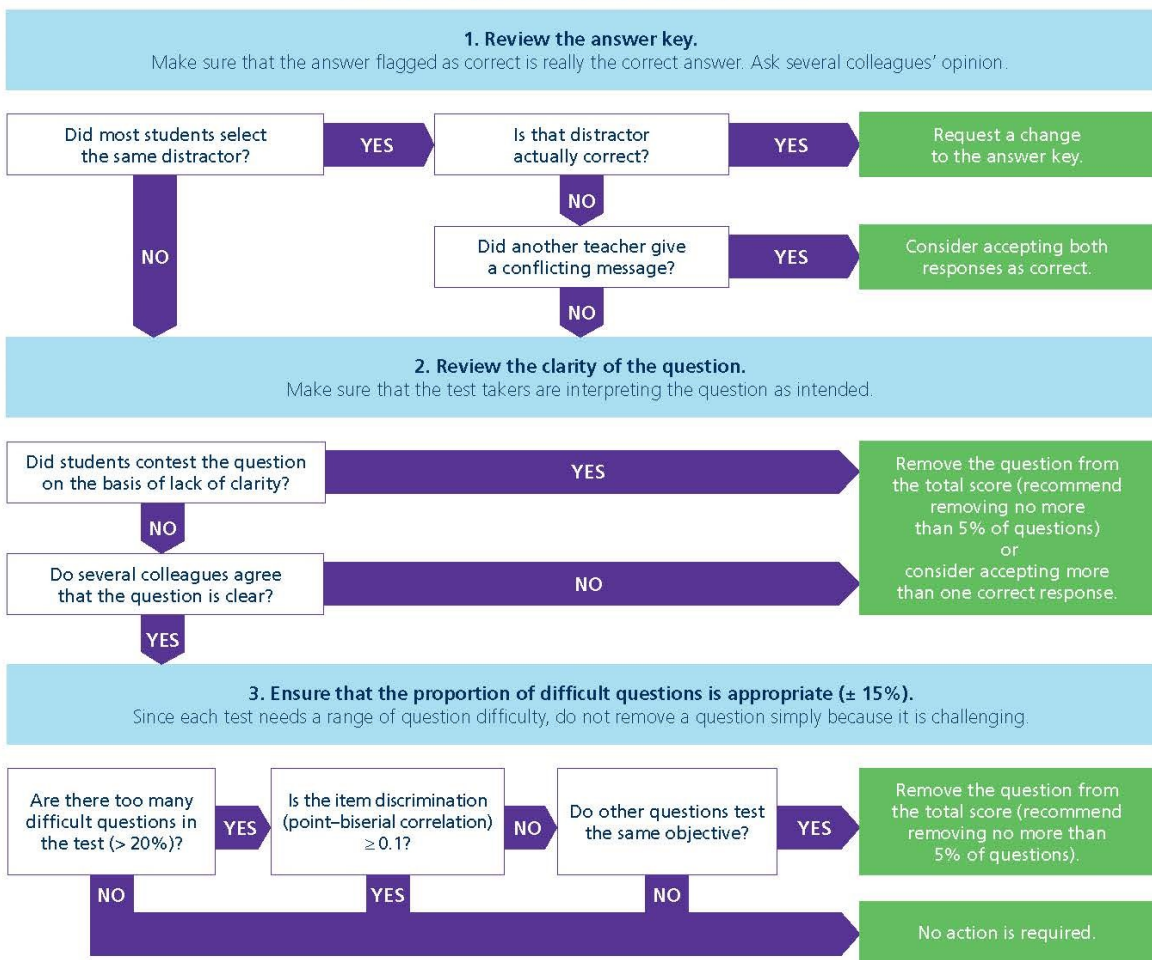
1. Review the answer key.
Make sure that the answer flagged as correct is really the correct answer. Ask several colleagues' opinion.

Did most students select the same distractor?

YES

Is that distractor actually correct?

YES

Request a change to the answer key.

NO

NO

Did another teacher give a conflicting message?

YES

Consider accepting both responses as correct.

NO

2. Review the clarity of the question.
Make sure that the test takers are interpreting the question as intended.

Did students contest the question on the basis of lack of clarity?

YES

Remove the question from the total score (recommend removing no more than 5% of questions) or consider accepting more than one correct response.

NO

Do several colleagues agree that the question is clear?

NO

YES

3. Ensure that the proportion of difficult questions is appropriate (± 15%).
Since each test needs a range of question difficulty, do not remove a question simply because it is challenging.

Are there too many difficult questions in the test (> 20%)?

YES

Is the item discrimination (point–biserial correlation) $\geq 0.1$?

NO

Do other questions test the same objective?

YES

Remove the question from the total score (recommend removing no more than 5% of questions).

NO

YES

NO

No action is required.